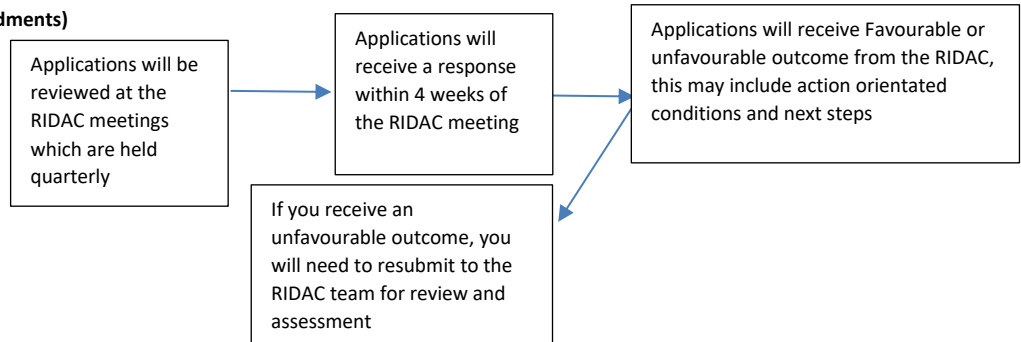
dments)

Applications will be reviewed at the RIDAC meetings which are held quarterly

Applications will receive a response within 4 weeks of the RIDAC meeting

Applications will receive Favourable or unfavourable outcome from the RIDAC, this may include action orientated conditions and next steps

If you receive an unfavourable outcome, you will need to resubmit to the RIDAC team for review and assessment